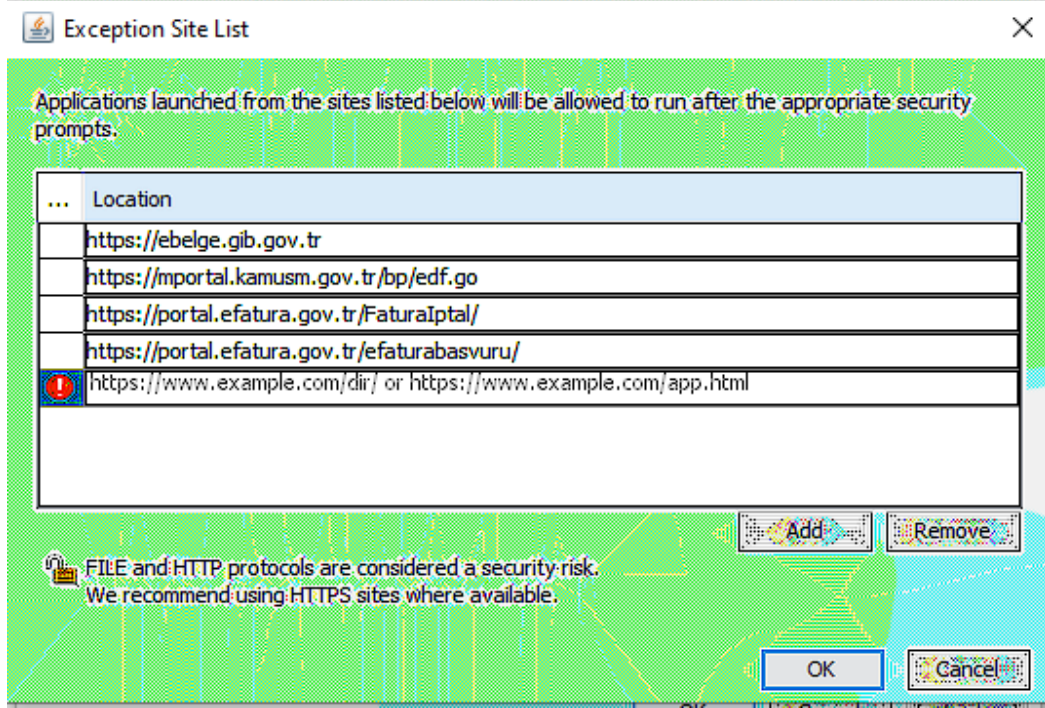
Exception Site List

Applications launched from the sites listed below will be allowed to run after the appropriate security prompts.

| ... | Location |
|---|---|
| | https://ebelge.gib.gov.tr |
| | https://mportal.kamusm.gov.tr/bp/edf.go |
| | https://portal.efatura.gov.tr/FaturaIptal/ |
| | https://portal.efatura.gov.tr/efaturabasvuru/ |
| ! | https://www.example.com/dir/ or https://www.example.com/app.html |

Add... Remove

FILE and HTTP protocols are considered a security risk.
We recommend using HTTPS sites where available.

OK Cancel